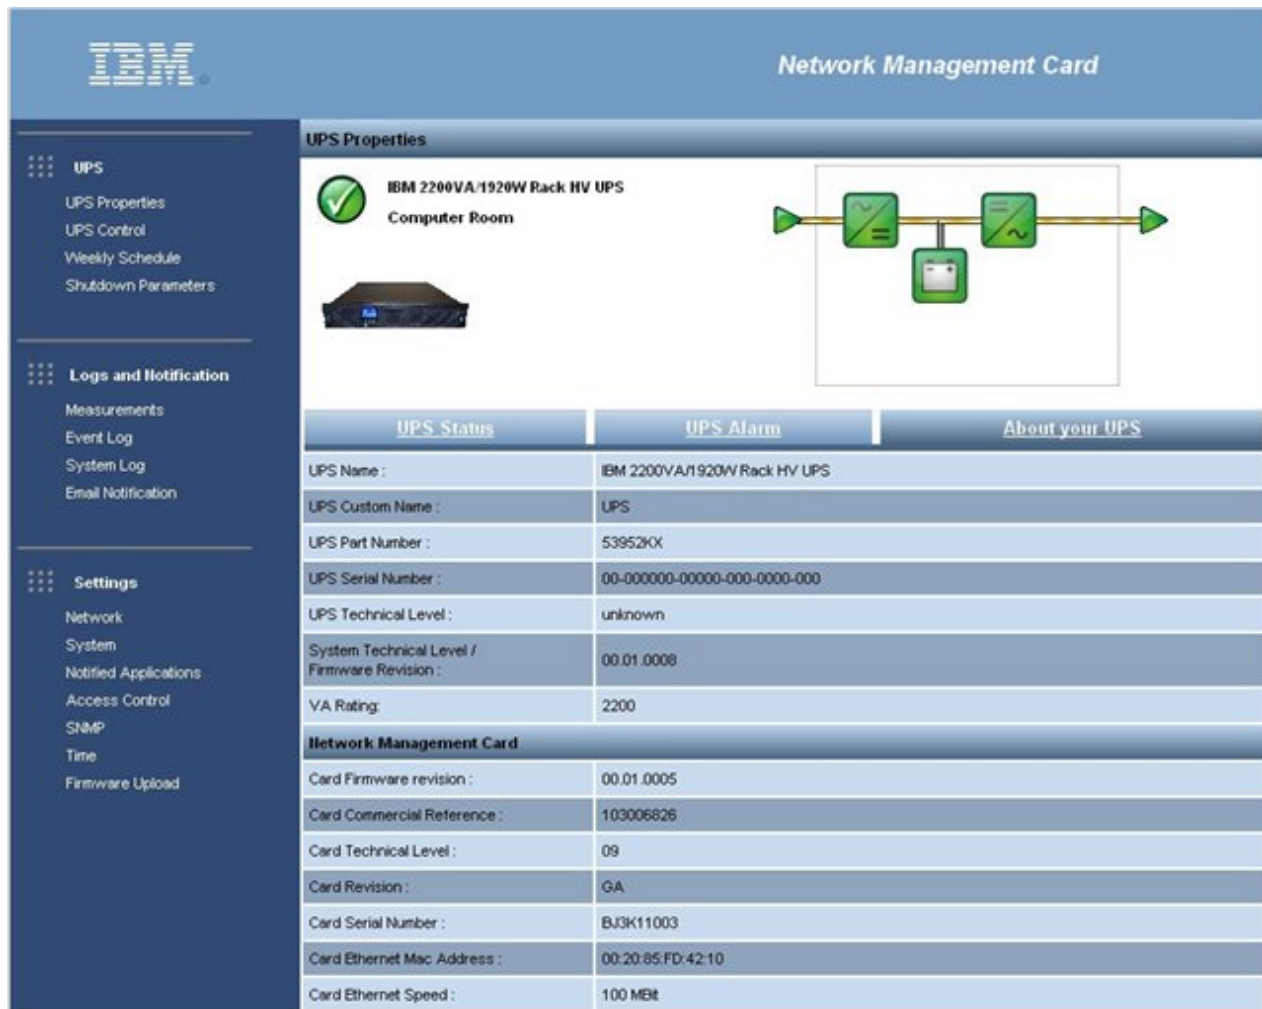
IBM

Network Management Card

UPS

UPS Properties
UPS Control
Weekly Schedule
Shutdown Parameters

Logs and Notification

Measurements
Event Log
System Log
Email Notification

Settings

Network
System
Notified Applications
Access Control
SNMP
Time
Firmware Upload

UPS Properties

IBM 2200VA/1920W Rack HV UPS

Computer Room

UPS Status | UPS Alarm | About your UPS

| | |
|---|---|
| UPS Name : | IBM 2200VA/1920W Rack HV UPS |
| UPS Custom Name : | UPS |
| UPS Part Number : | 53952KX |
| UPS Serial Number : | 00-000000-00000-000-0000-000 |
| UPS Technical Level : | unknown |
| System Technical Level / Firmware Revision : | 00.01.0008 |
| VA Rating: | 2200 |
| Network Management Card | |
| Card Firmware revision : | 00.01.0005 |
| Card Commercial Reference : | 103006826 |
| Card Technical Level : | 09 |
| Card Revision : | GA |
| Card Serial Number : | BJ3K11003 |
| Card Ethernet Mac Address : | 00:20:85:FD:42:10 |
| Card Ethernet Speed : | 100 MBit |